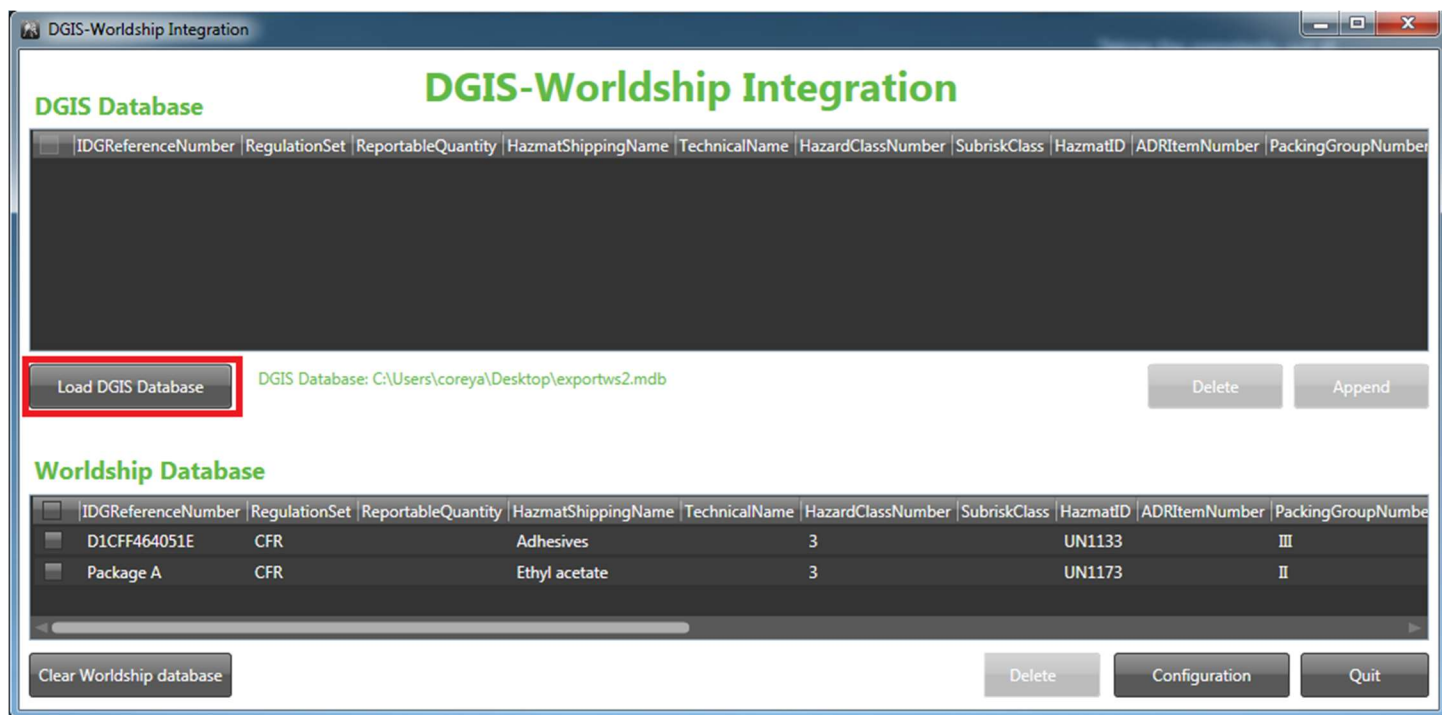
DGIS-Worldship Integration

DGIS-Worldship Integration

DGIS Database

| | IDGReferenceNumber | RegulationSet | ReportableQuantity | HazmatShippingName | TechnicalName | HazardClassNumber | SubriskClass | HazmatID | ADRItemNumber | PackingGroupNumber |
|---|---|---|---|---|---|---|---|---|---|---|

Load DGIS Database

DGIS Database: C:\Users\coreya\Desktop\exportws2.mdb

Delete

Append

Worldship Database

| | IDGReferenceNumber | RegulationSet | ReportableQuantity | HazmatShippingName | TechnicalName | HazardClassNumber | SubriskClass | HazmatID | ADRItemNumber | PackingGroupNumbe |
|---|---|---|---|---|---|---|---|---|---|---|
| | D1CFF464051E | CFR | | Adhesives | | 3 | | UN1133 | | III |
| | Package A | CFR | | Ethyl acetate | | 3 | | UN1173 | | II |

Clear Worldship database

Delete

Configuration

Quit